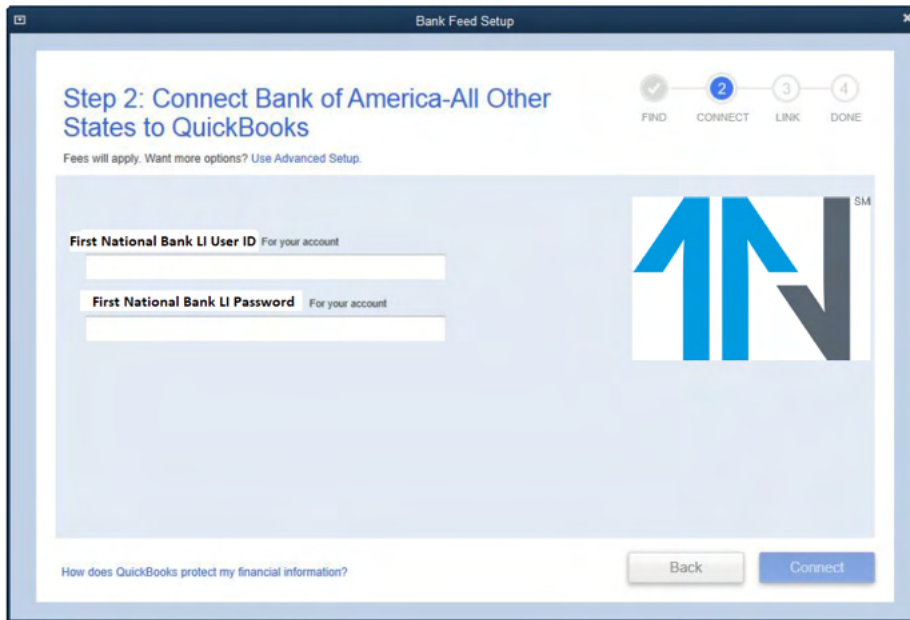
Bank Feed Setup

Step 2: Connect Bank of America-All Other States to QuickBooks

FIND CONNECT LINK DONE

2 3 4

Fees will apply. Want more options? Use Advanced Setup.

First National Bank LI User ID For your account

First National Bank LI Password For your account

SM

How does QuickBooks protect my financial information?

Back

Connect